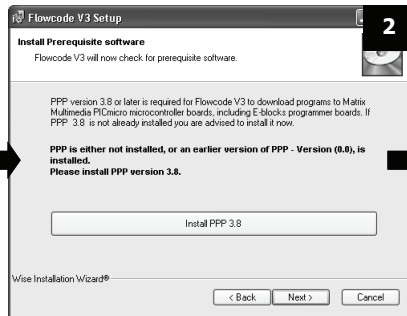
Flowcode V3 Setup

2

Install Prerequisite software

Flowcode V3 will now check for prerequisite software.

PPP version 3.8 or later is required for Flowcode V3 to download programs to Matrix Multimedia PICmicro microcontroller boards, including E-blocks programmer boards. If PPP 3.8 is not already installed you are advised to install it now.

PPP is either not installed, or an earlier version of PPP - Version (0.0), is installed.
Please install PPP version 3.8.

Install PPP 3.8

Wise Installation Wizard®

< Back

Next >

Cancel